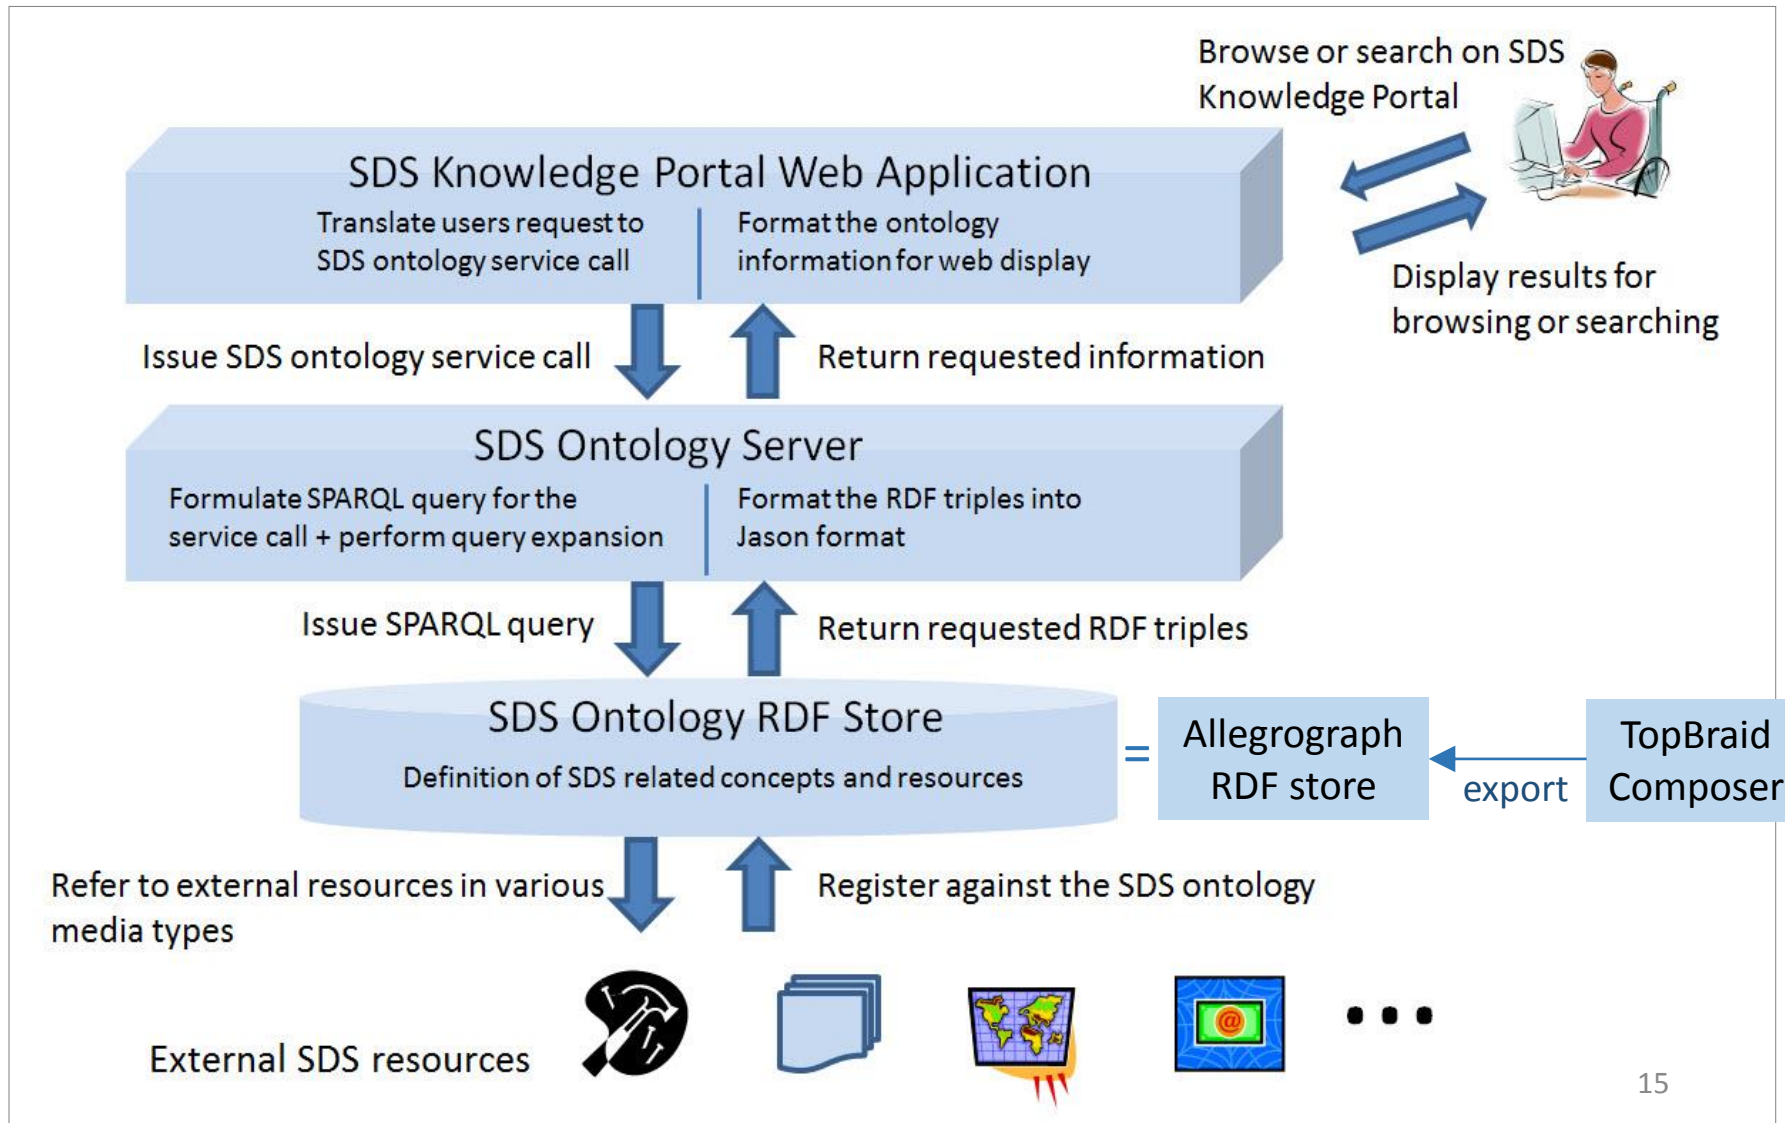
Browse or search on SDS Knowledge Portal

SDS Knowledge Portal Web Application

Translate users request to SDS ontology service call

Format the ontology information for web display

Display results for browsing or searching

Issue SDS ontology service call

Return requested information

SDS Ontology Server

Formulate SPARQL query for the service call + perform query expansion

Format the RDF triples into Jason format

Issue SPARQL query

Return requested RDF triples

SDS Ontology RDF Store

Definition of SDS related concepts and resources

=

Allegrograph RDF store

export

TopBraid Composer

Refer to external resources in various media types

Register against the SDS ontology

External SDS resources

• • •

15